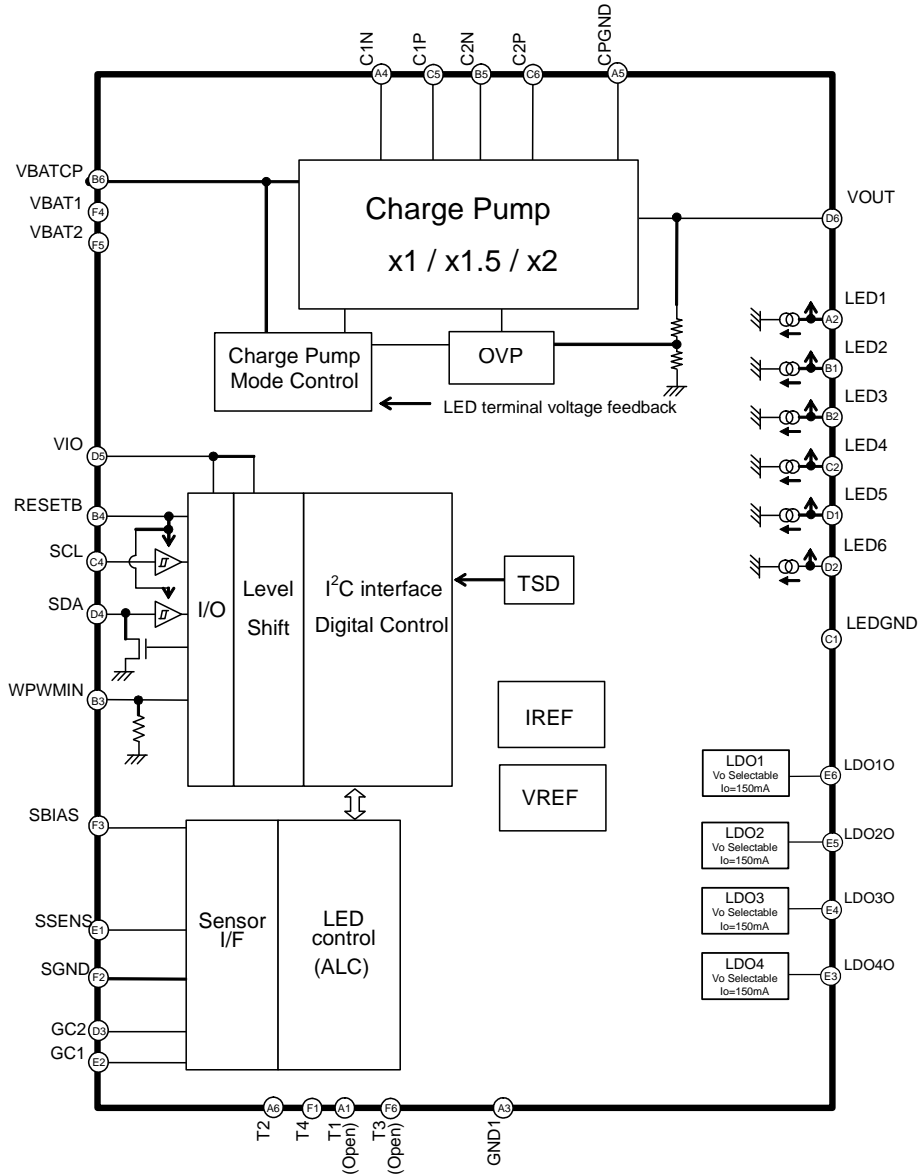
C1N A4
C1P C5
C2N B5
C2P C6
CPGND A5

VBATCP B6
VBAT1 F4
VBAT2 F5

Charge Pump
x1 / x1.5 / x2

VOUT D6

LED1 A2
LED2 B1
LED3 B2
LED4 C2
LED5 D1
LED6 D2

Charge Pump Mode Control

OVP

LED terminal voltage feedback

VIO D5
RESETB B4
SCL C4
SDA D4
WPWMIN B3

I/O

Level Shift

$I^2C$ interface Digital Control

TSD

LEDGND C1

IREF

VREF

LDO1 Vo Selectable Io=150mA
E6 LDO1O

LDO2 Vo Selectable Io=150mA
E5 LDO2O

LDO3 Vo Selectable Io=150mA
E4 LDO3O

LDO4 Vo Selectable Io=150mA
E3 LDO4O

SBIAS F3
SSENS E1
SGND F2
GC2 D3
GC1 E2

Sensor I/F

LED control (ALC)

A6 T2
F1 T4
A1 T1 (Open)
F6 T3 (Open)
A3 GND1